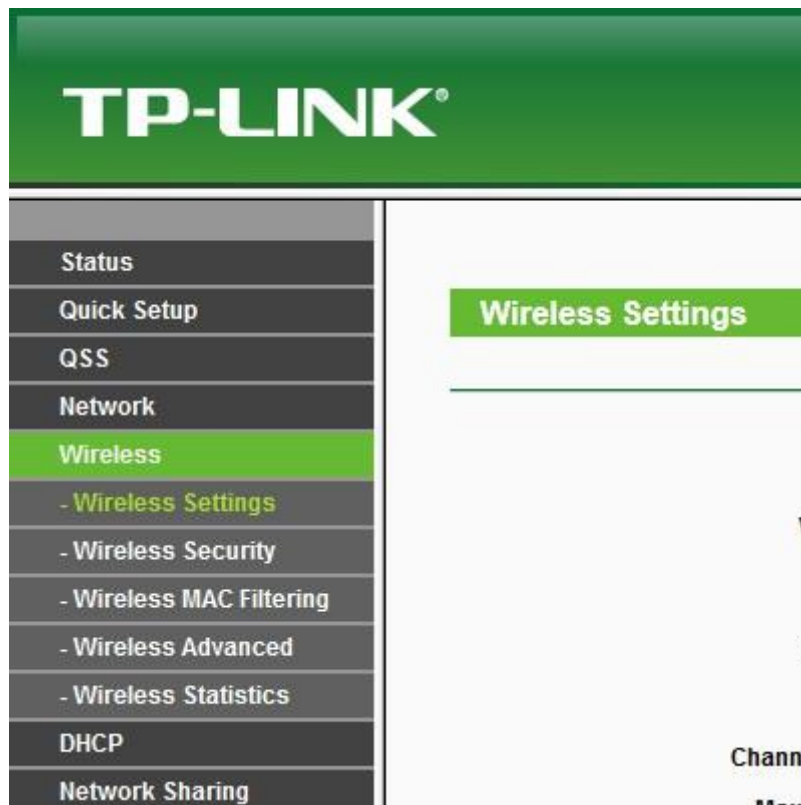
TP-LINK®

Status
Quick Setup
QSS
Network
Wireless
- Wireless Settings
- Wireless Security
- Wireless MAC Filtering
- Wireless Advanced
- Wireless Statistics
DHCP
Network Sharing

Wireless Settings

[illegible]

Chann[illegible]